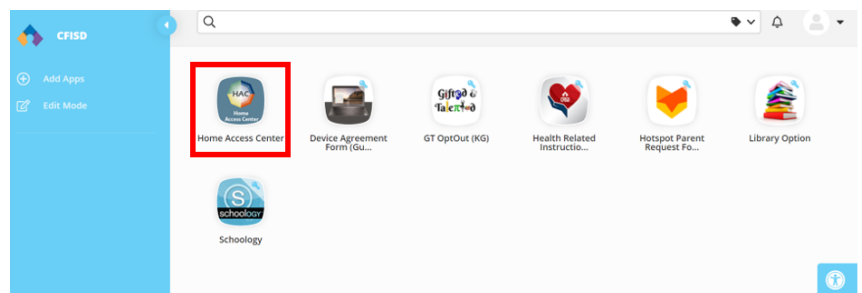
CFISD

Add Apps

Edit Mode

HAC Home Access Center

Home Access Center

Device Agreement Form (Gu...

Gifted & Talented

GT OptOut (KG)

Health Related Instructio...

Hotspot Parent Request Fo...

Library Option

schoology

Schoology